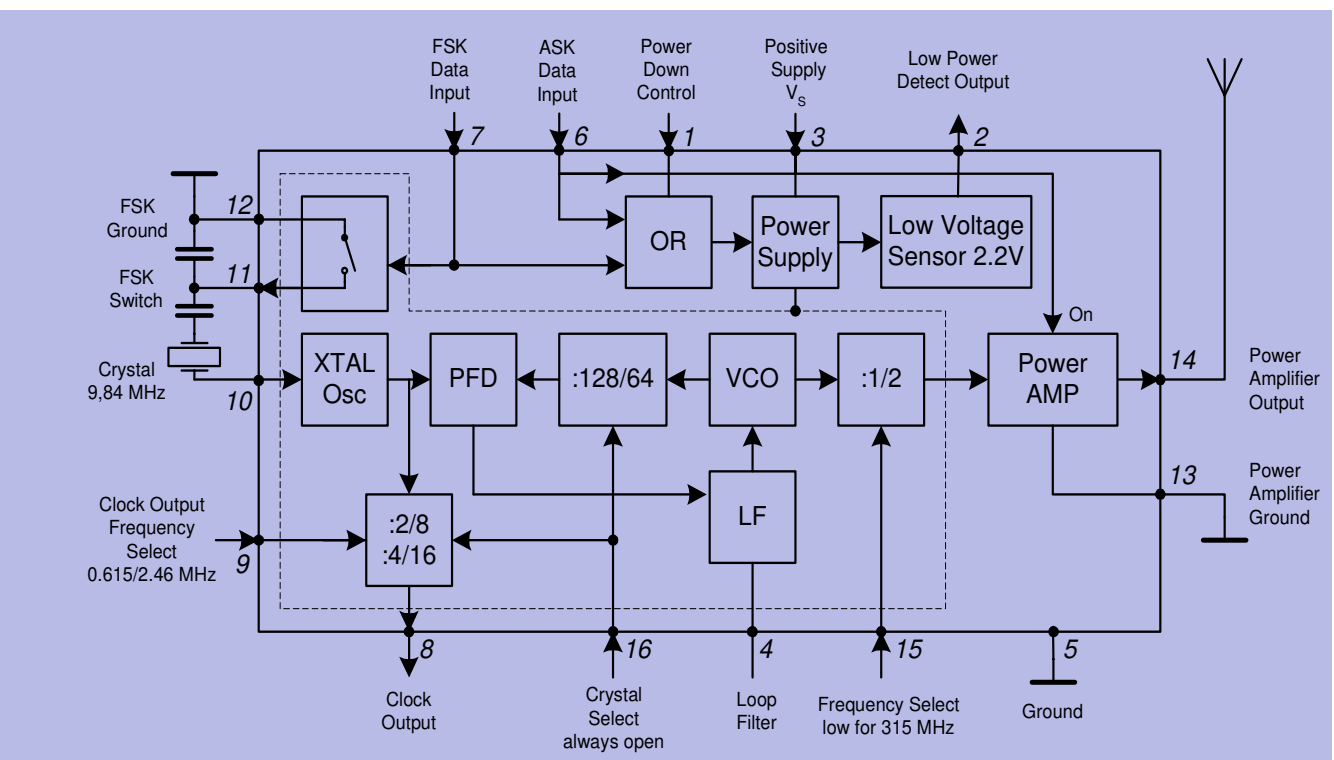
FSK Data Input

ASK Data Input

Power Down Control

Positive Supply $V_S$

Low Power Detect Output

7

6

1

3

2

OR

Power Supply

Low Voltage Sensor 2.2V

FSK Ground

12

FSK Switch

11

Crystal 9,84 MHz

10

XTAL Osc

PFD

:128/64

VCO

:1/2

On

Power AMP

14

Power Amplifier Output

LF

13

Power Amplifier Ground

Clock Output Frequency Select 0.615/2.46 MHz

9

:2/8 :4/16

8

16

4

15

5

Clock Output

Crystal Select always open

Loop Filter

Frequency Select low for 315 MHz

Ground